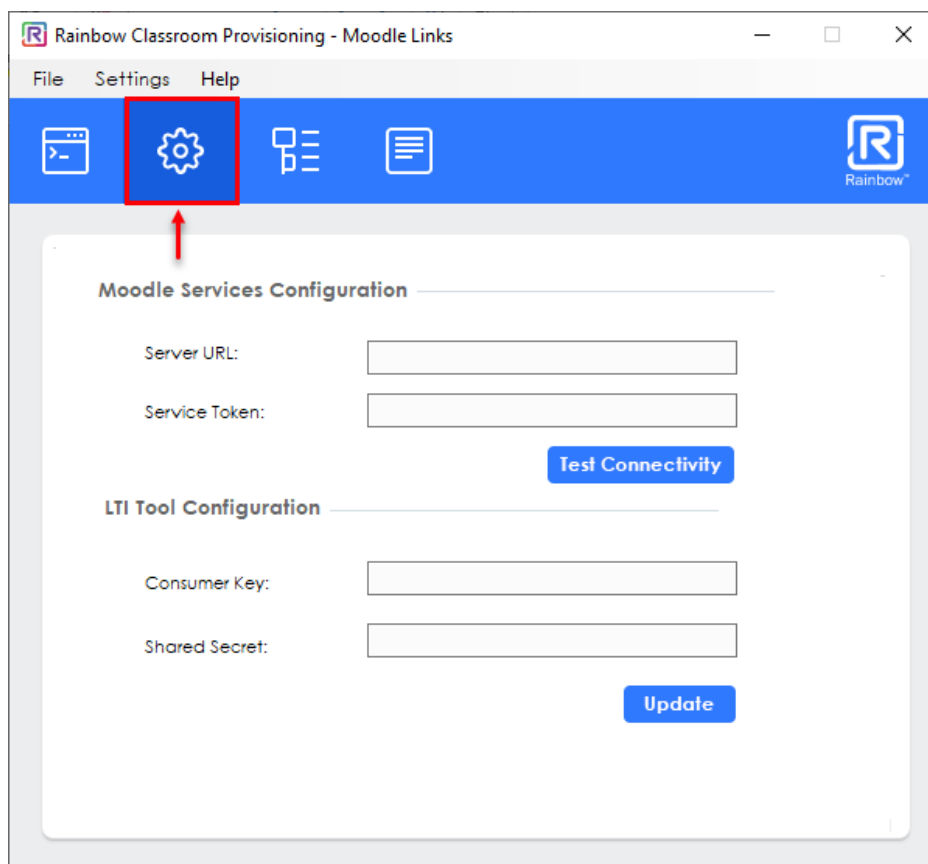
Rainbow Classroom Provisioning - Moodle Links

File Settings Help

Rainbow™

Moodle Services Configuration

Server URL:

Service Token:

Test Connectivity

LTI Tool Configuration

Consumer Key:

Shared Secret:

Update